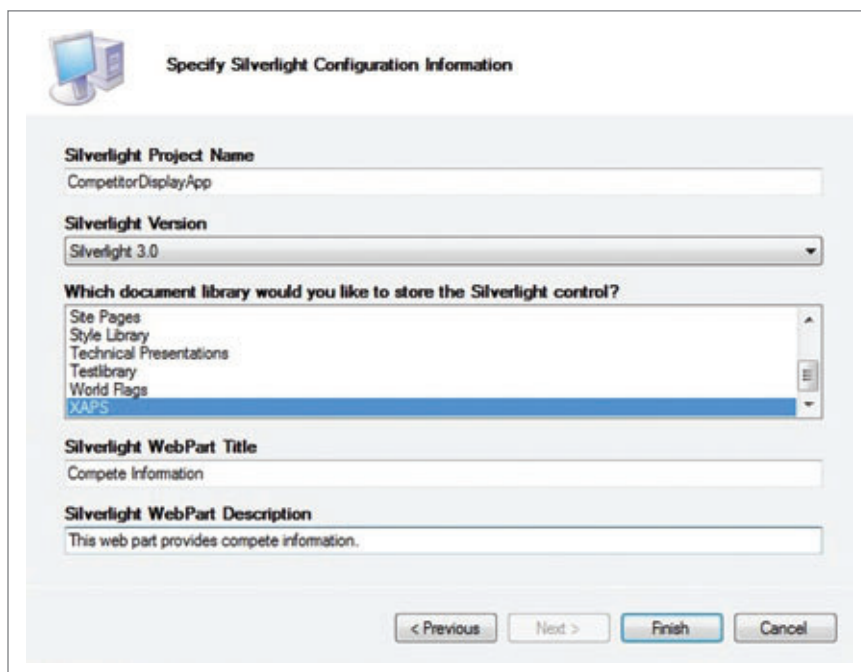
Specify Silverlight Configuration Information

Silverlight Project Name

CompetitorDisplayApp

Silverlight Version

Silverlight 3.0

Which document library would you like to store the Silverlight control?

Site Pages
Style Library
Technical Presentations
Testlibrary
World Flags
XAPS

Silverlight WebPart Title

Compete Information

Silverlight WebPart Description

This web part provides compete information.

< Previous Next > Finish Cancel